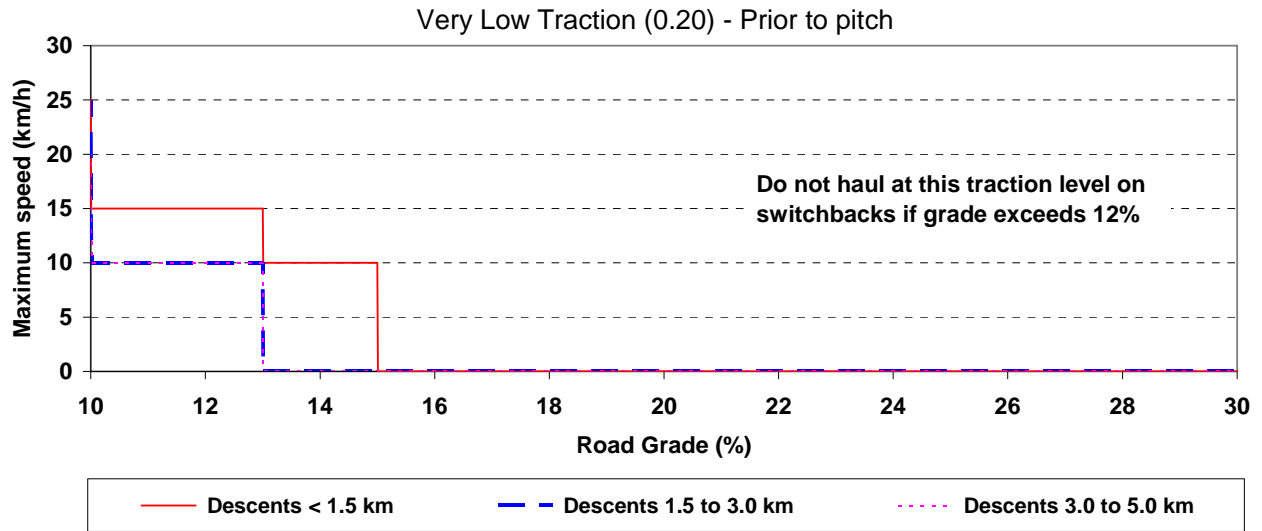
Very Low Traction (0.20) - Prior to pitch

30
25
20
15
10
5
0

Maximum speed (km/h)

Do not haul at this traction level on switchbacks if grade exceeds 12%

10 12 14 16 18 20 22 24 26 28 30

Road Grade (%)

Descents < 1.5 km
Descents 1.5 to 3.0 km
Descents 3.0 to 5.0 km